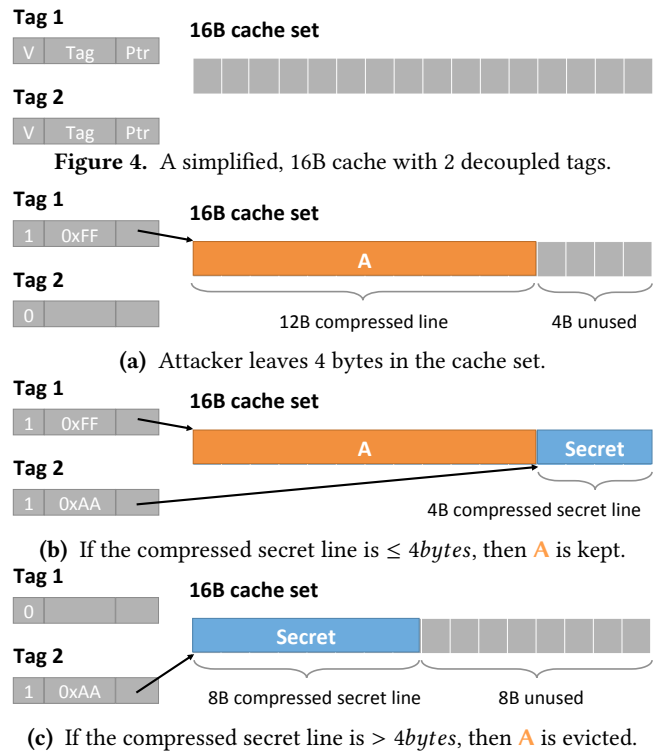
Tag 1

| V | Tag | Ptr |
|---|---|---|

16B cache set

Tag 2

| V | Tag | Ptr |
|---|---|---|

Figure 4. A simplified, 16B cache with 2 decoupled tags.

Tag 1

| 1 | 0xFF | |
|---|---|---|

16B cache set

A

Tag 2

| 0 | | |
|---|---|---|

12B compressed line

4B unused

(a) Attacker leaves 4 bytes in the cache set.

Tag 1

| 1 | 0xFF | |
|---|---|---|

16B cache set

A

Secret

Tag 2

| 1 | 0xAA | |
|---|---|---|

4B compressed secret line

(b) If the compressed secret line is $\leq 4bytes$, then A is kept.

Tag 1

| 0 | | |
|---|---|---|

16B cache set

Secret

Tag 2

| 1 | 0xAA | |
|---|---|---|

8B compressed secret line

8B unused

(c) If the compressed secret line is $> 4bytes$, then A is evicted.